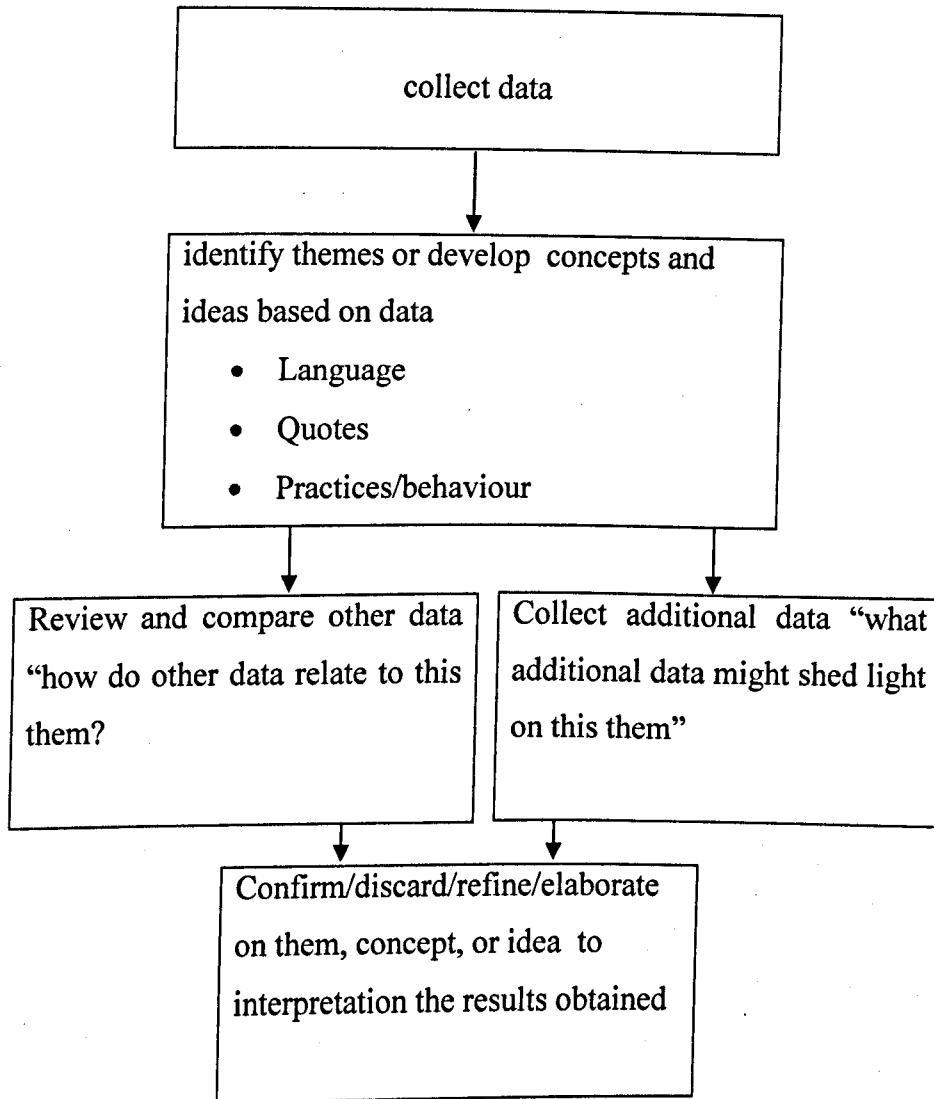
collect data

identify themes or develop concepts and ideas based on data

- Language
- Quotes
- Practices/behaviour

Review and compare other data "how do other data relate to this them?

Collect additional data "what additional data might shed light on this them"

Confirm/discard/refine/elaborate on them, concept, or idea to interpretation the results obtained